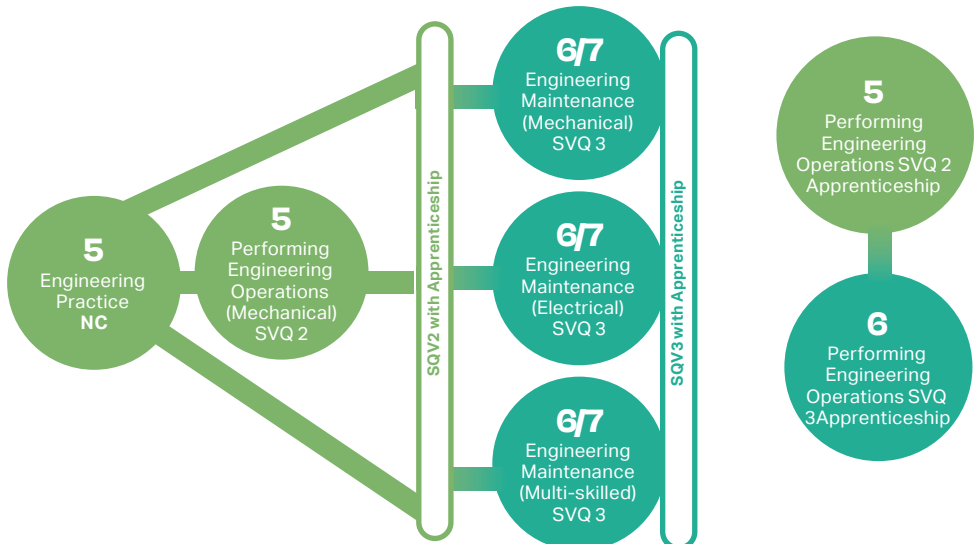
5
Engineering Practice
NC

5
Performing Engineering Operations (Mechanical) SVQ 2

SQV2 with Apprenticeship

6/7
Engineering Maintenance (Mechanical) SVQ 3

6/7
Engineering Maintenance (Electrical) SVQ 3

6/7
Engineering Maintenance (Multi-skilled) SVQ 3

SQV3 with Apprenticeship

5
Performing Engineering Operations SVQ 2 Apprenticeship

6
Performing Engineering Operations SVQ 3Apprenticeship